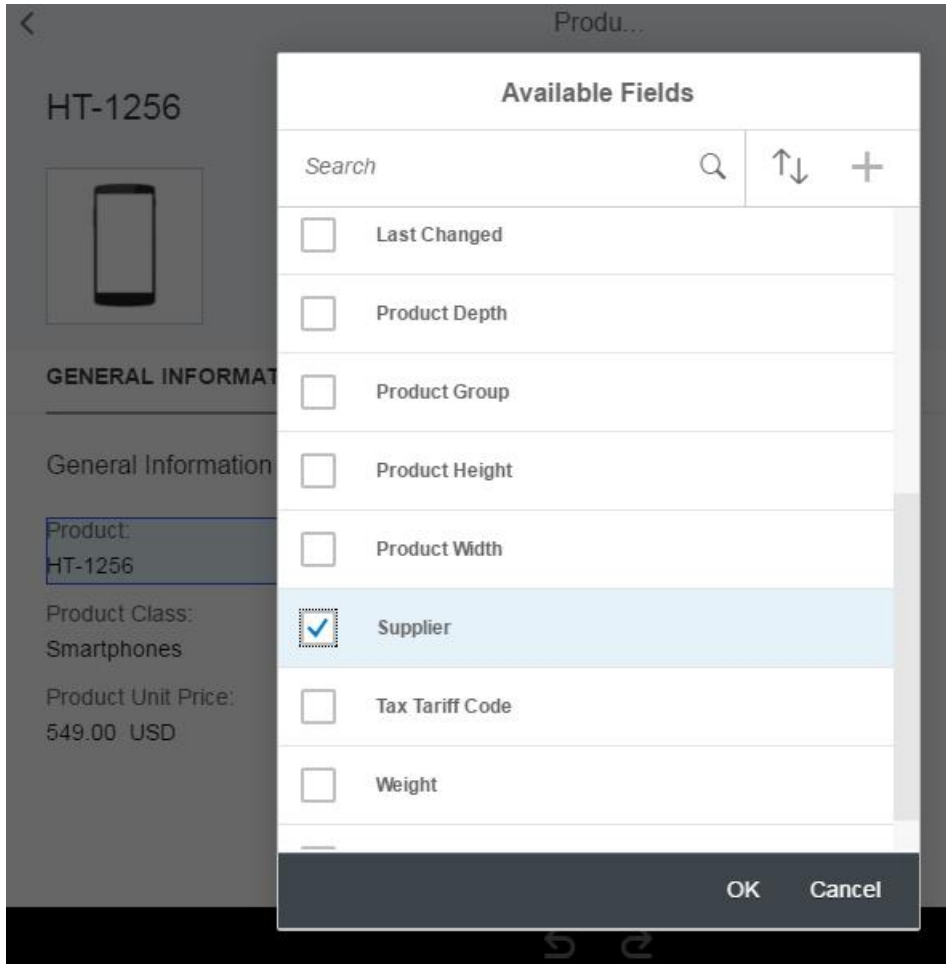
Produ...

HT-1256

GENERAL INFORMAT

General Information

Product:
HT-1256

Product Class:
Smartphones

Product Unit Price:
549.00 USD

Available Fields

Search

Last Changed

Product Depth

Product Group

Product Height

Product Width

Supplier

Tax Tariff Code

Weight

OK

Cancel